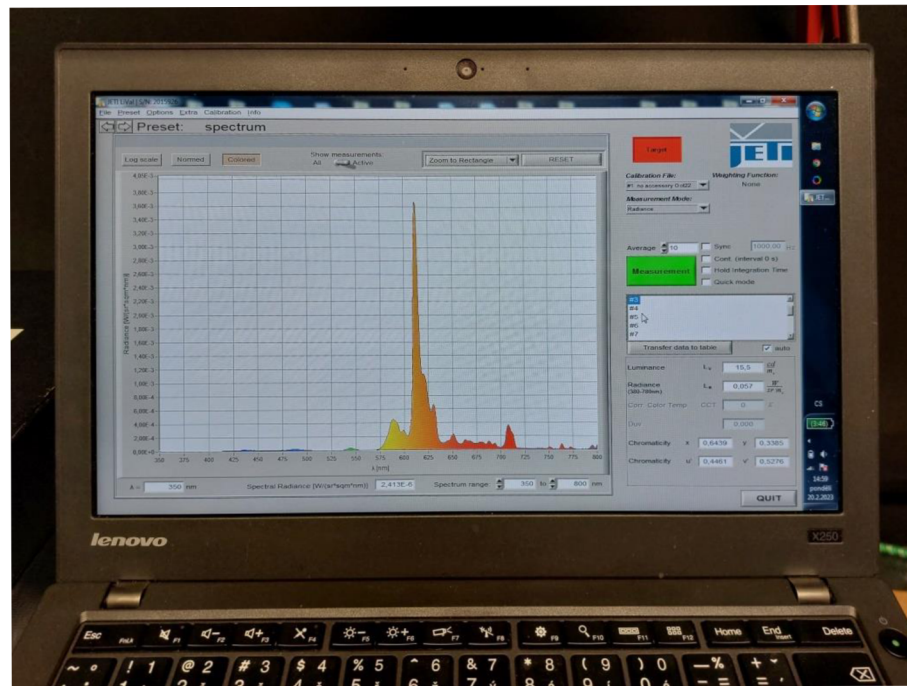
JETI Live | S/N 2015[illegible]
File Preset Options Extra Calibration Info
Preset: spectrum

Log scale Normed Colored
Show measurements:
All Active
Zoom to Rectangle
RESET

4,0E-3
3,8E-3
3,6E-3
3,4E-3
3,2E-3
3,0E-3
2,8E-3
2,6E-3
2,4E-3
2,2E-3
2,0E-3
1,8E-3
1,6E-3
1,4E-3
1,2E-3
1,0E-3
8,0E-4
6,0E-4
4,0E-4
2,0E-4
0,0E+0
Radiance [W/(sr*sqm*nm)]
350 375 400 425 450 475 500 525 550 575 600 625 650 675 700 725 750 775 800
λ [nm]

λ = 350 nm
Spectral Radiance [W/(sr*sqm*nm)] 2,413E-6
Spectrum range 350 to 800 nm

Target
JETI
Calibration File:
#1: no accessory 0.d22
Weighting Function:
None
Measurement Mode:
Radiance
Average 10
Sync 1000,00
Cont. (interval 0 s)
Hold Integration Time
Quick mode
Measurement
#3
#4
#5
#6
#7
Transfer data to table
auto
Luminance $L_v$ 15,5 $\frac{cd}{m^2}$
Radiance (380-780nm) $L_e$ 0,057 $\frac{W}{sr \cdot m^2}$
Corr. Color Temp. CCT 0 K
Duv 0,000
Chromaticity x 0,6439 y 0,3385
Chromaticity u' 0,4461 v' 0,5276
QUIT

CS
14:59
pondělí
20.2.2023

lenovo
X250

Esc
Home
End
Delete